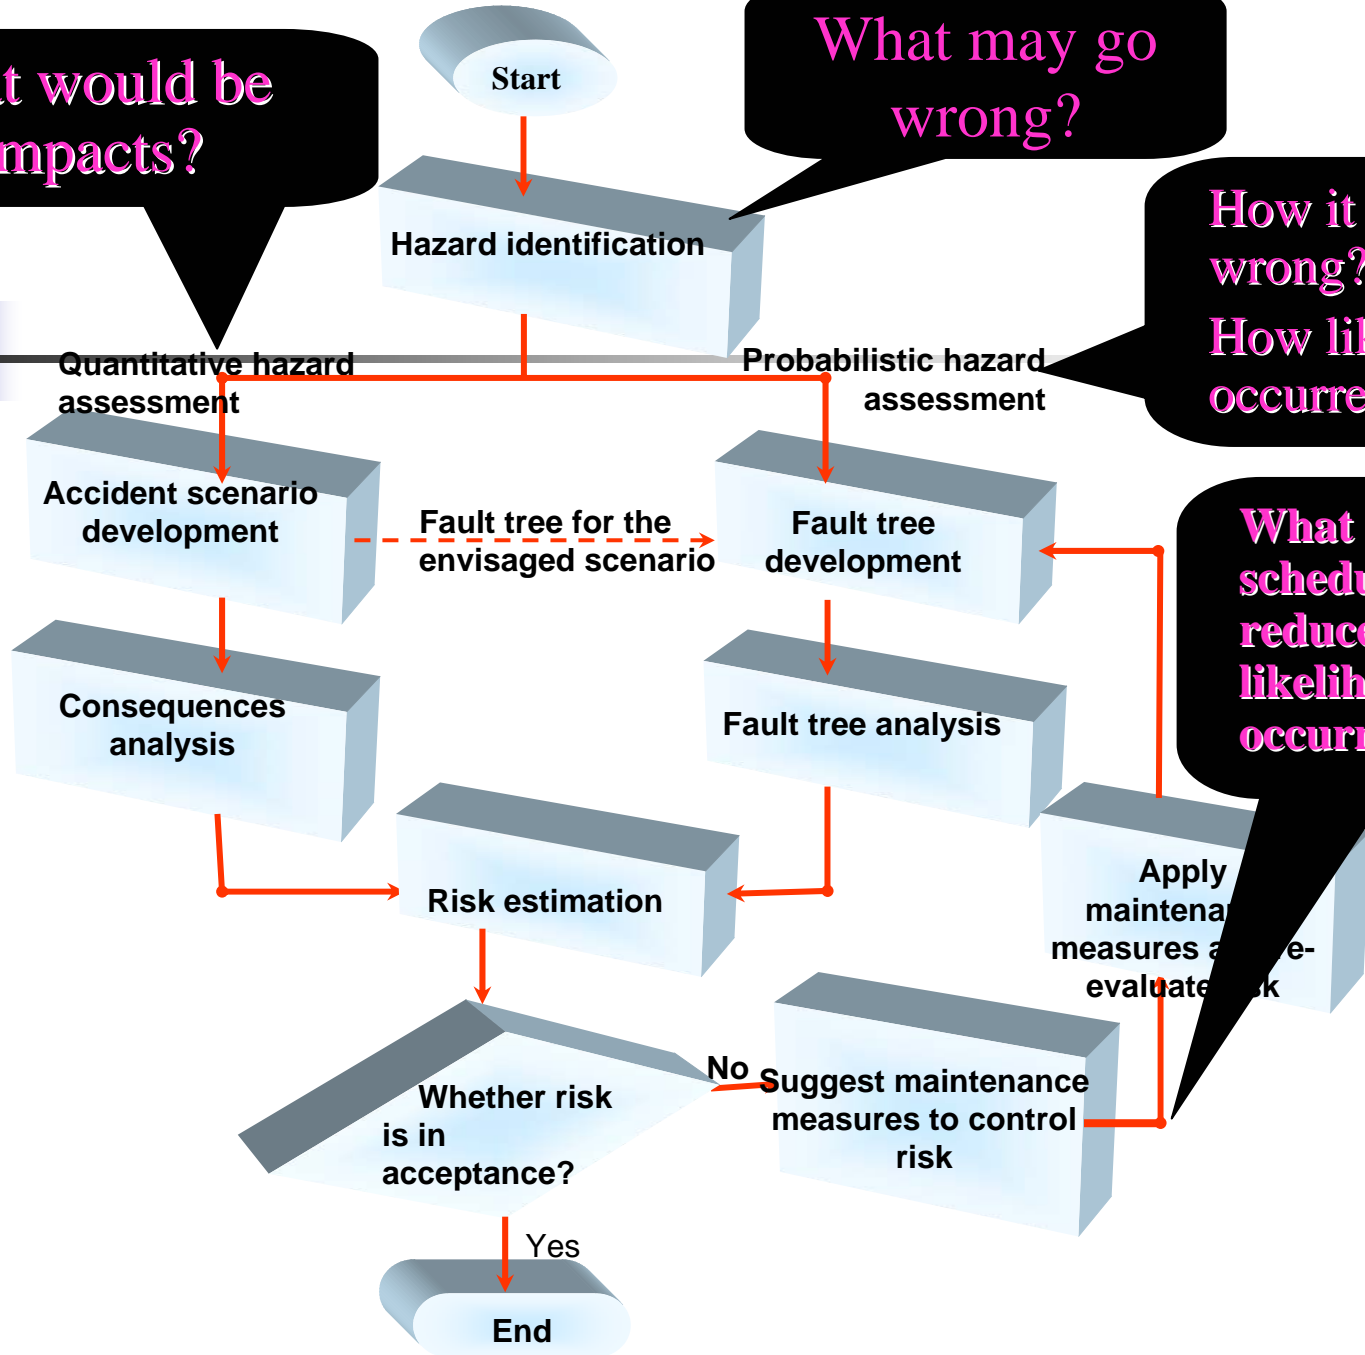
t would be mpacts?

Start

What may go wrong?

Hazard identification

How it wrong?
How li occurre

Quantitative hazard assessment

Probabilistic hazard assessment

Accident scenario development

Fault tree for the envisaged scenario

Fault tree development

What schedu reduce likelih occurr

Consequences analysis

Fault tree analysis

Risk estimation

Apply maintena measures a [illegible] re-evaluate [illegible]k

Whether risk is in acceptance?

No

Suggest maintenance measures to control risk

Yes

End